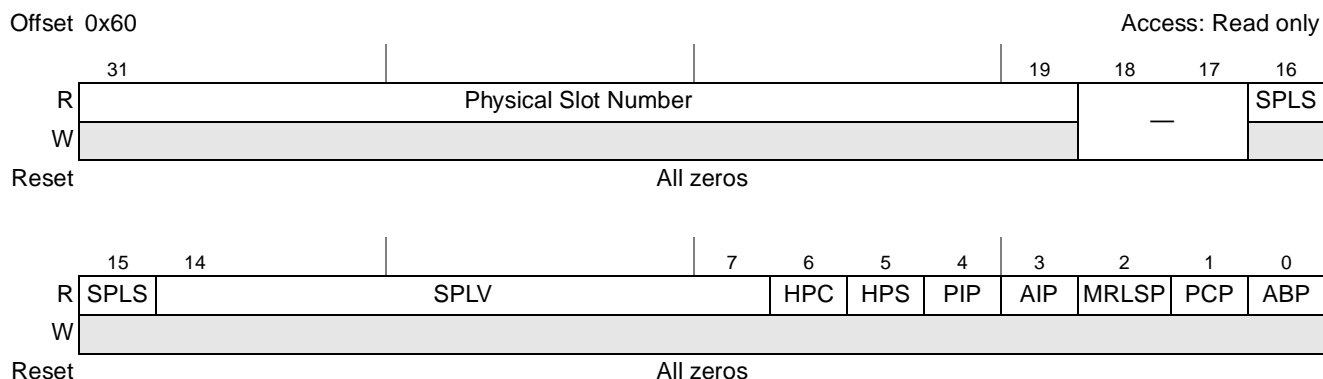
Offset 0x60

Access: Read only

|   | 31 | 19 | 18 | 17 | 16 |
|---|---|---|---|---|---|
| R | Physical Slot Number | | — | | SPLS |
| W | | | | | |
| Reset | All zeros | | | | |

|   | 15 | 14 | 7 | 6 | 5 | 4 | 3 | 2 | 1 | 0 |
|---|---|---|---|---|---|---|---|---|---|---|
| R | SPLS | SPLV | | HPC | HPS | PIP | AIP | MRLSP | PCP | ABP |
| W | | | | | | | | | | |
| Reset | All zeros | | | | | | | | | |